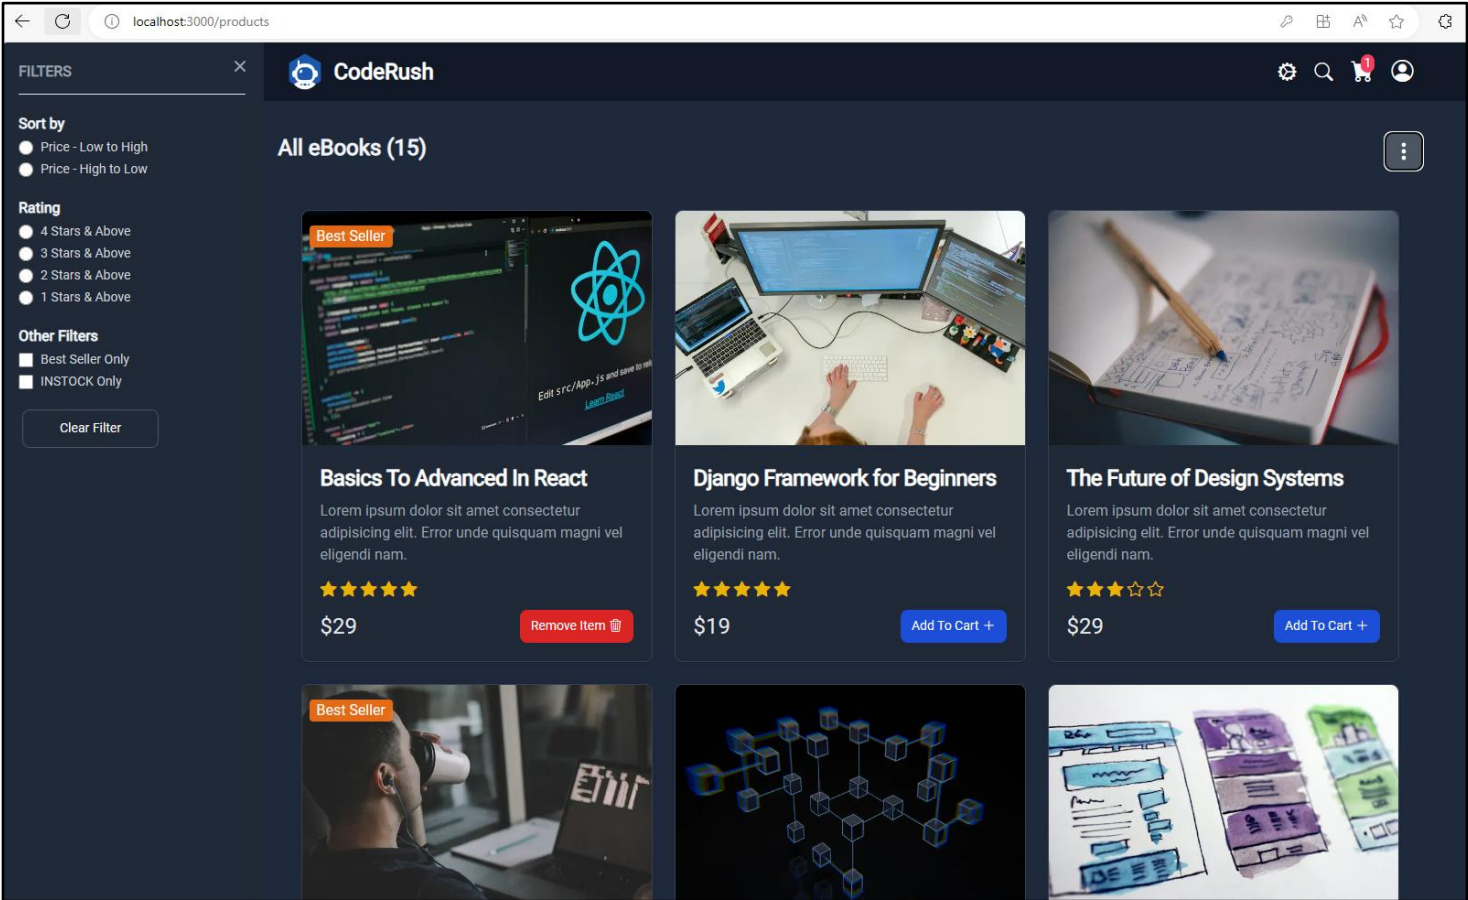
localhost:3000/products

FILTERS ×

Sort by
Price - Low to High
Price - High to Low

Rating
4 Stars & Above
3 Stars & Above
2 Stars & Above
1 Stars & Above

Other Filters
Best Seller Only
INSTOCK Only

Clear Filter

CodeRush

1

All eBooks (15)

Best Seller

Edit src/App.js and save to reload.
Learn React

Basics To Advanced In React
Lorem ipsum dolor sit amet consectetur adipisicing elit. Error unde quisquam magni vel eligendi nam.
$29
Remove Item

Django Framework for Beginners
Lorem ipsum dolor sit amet consectetur adipisicing elit. Error unde quisquam magni vel eligendi nam.
$19
Add To Cart +

The Future of Design Systems
Lorem ipsum dolor sit amet consectetur adipisicing elit. Error unde quisquam magni vel eligendi nam.
$29
Add To Cart +

Best Seller